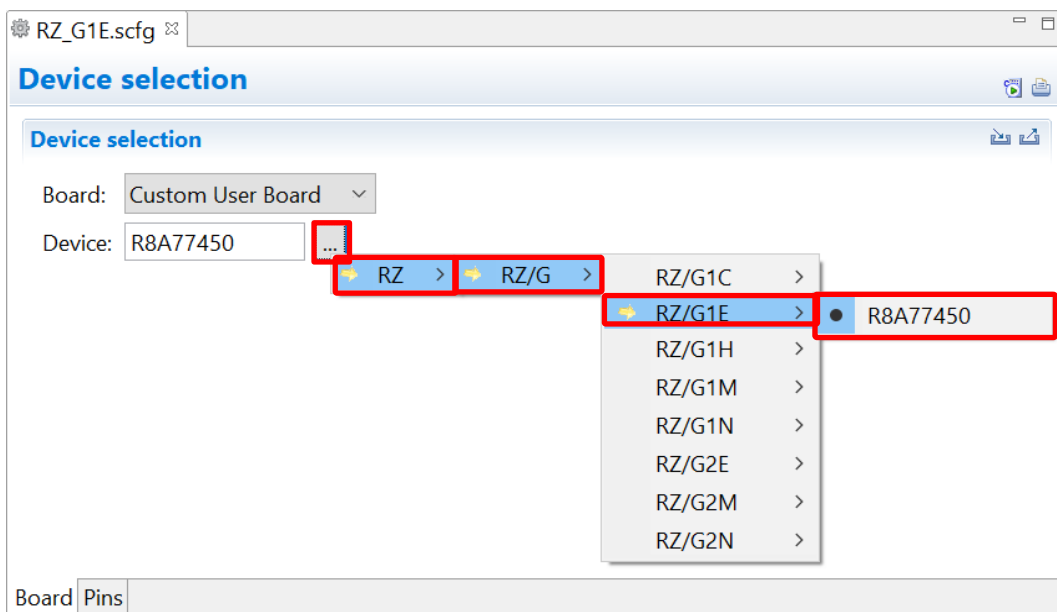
RZ_G1E.scfg

Device selection

Device selection

Board: Custom User Board

Device: R8A77450 ...

RZ >

RZ/G >

RZ/G1C >
RZ/G1E >
RZ/G1H >
RZ/G1M >
RZ/G1N >
RZ/G2E >
RZ/G2M >
RZ/G2N >

R8A77450

Board Pins